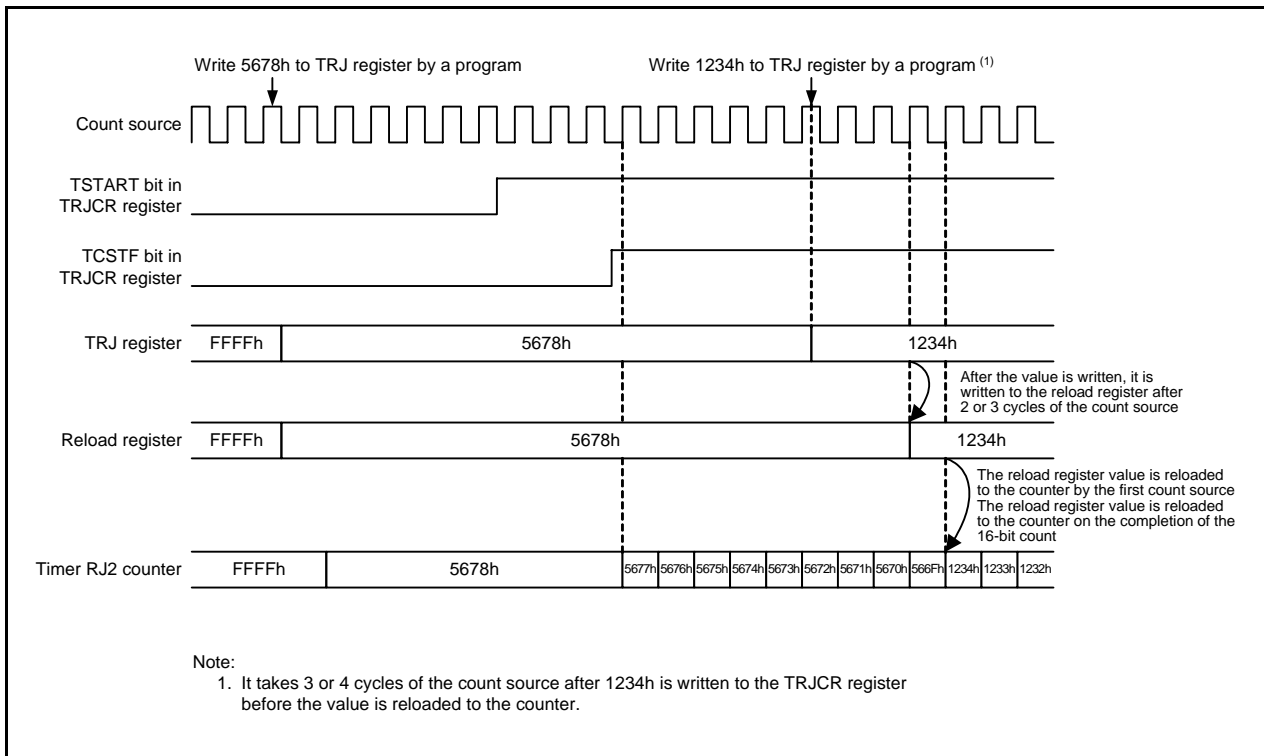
Write 5678h to TRJ register by a program

Write 1234h to TRJ register by a program $^{(1)}$

Count source

TSTART bit in TRJCR register

TCSTF bit in TRJCR register

TRJ register FFFFh 5678h 1234h

After the value is written, it is written to the reload register after 2 or 3 cycles of the count source

Reload register FFFFh 5678h 1234h

The reload register value is reloaded to the counter by the first count source
The reload register value is reloaded to the counter on the completion of the 16-bit count

Timer RJ2 counter FFFFh 5678h 5677h 5676h 5675h 5674h 5673h 5672h 5671h 5670h 566Fh 1234h 1233h 1232h

Note:
1. It takes 3 or 4 cycles of the count source after 1234h is written to the TRJCR register before the value is reloaded to the counter.